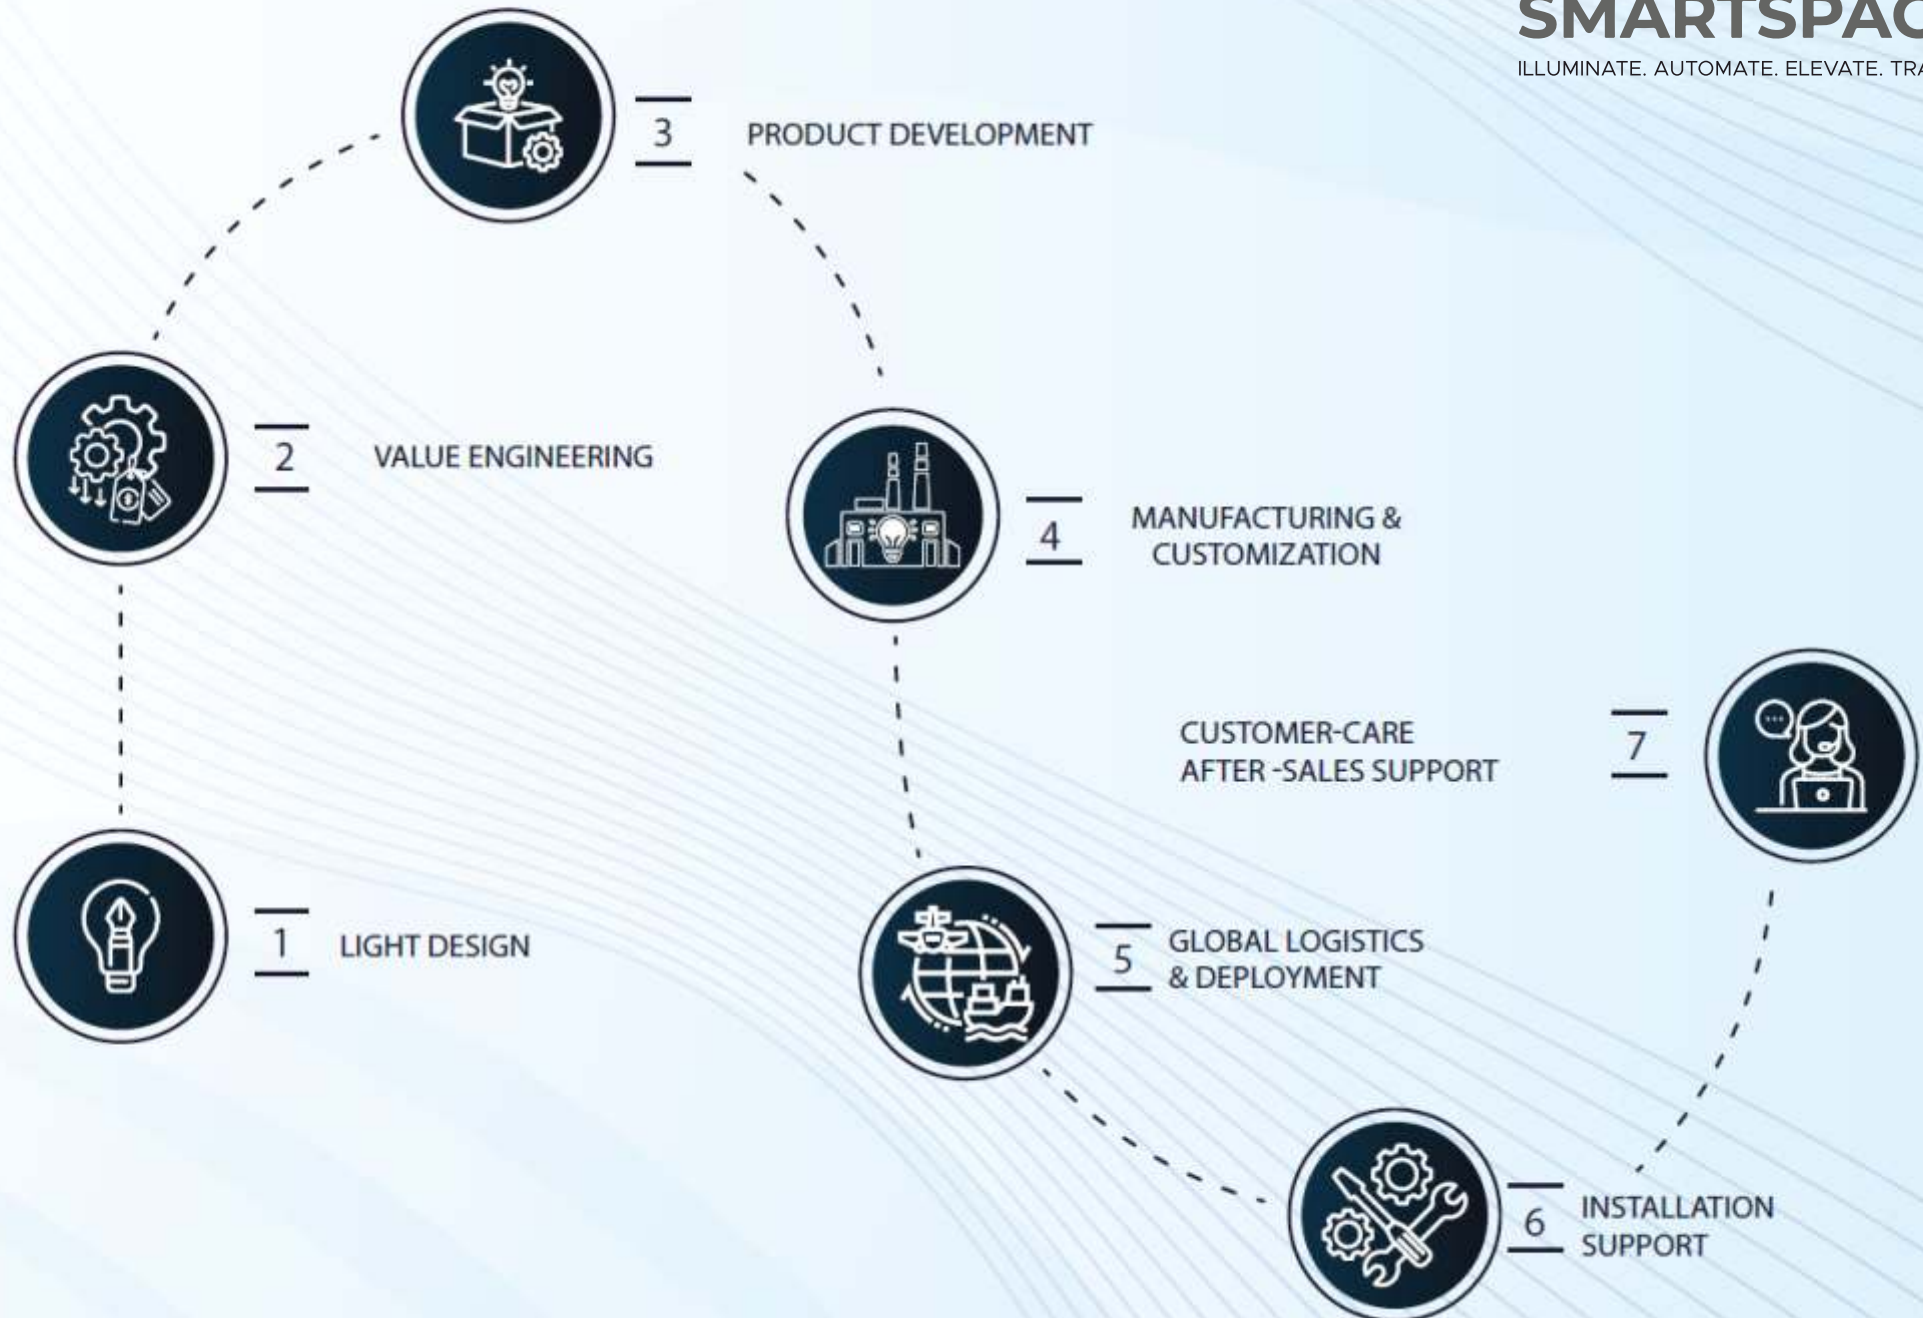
SMARTSPAC

ILLUMINATE. AUTOMATE. ELEVATE. TRA

3 PRODUCT DEVELOPMENT

2 VALUE ENGINEERING

4 MANUFACTURING & CUSTOMIZATION

CUSTOMER-CARE AFTER -SALES SUPPORT 7

1 LIGHT DESIGN

5 GLOBAL LOGISTICS & DEPLOYMENT

6 INSTALLATION SUPPORT